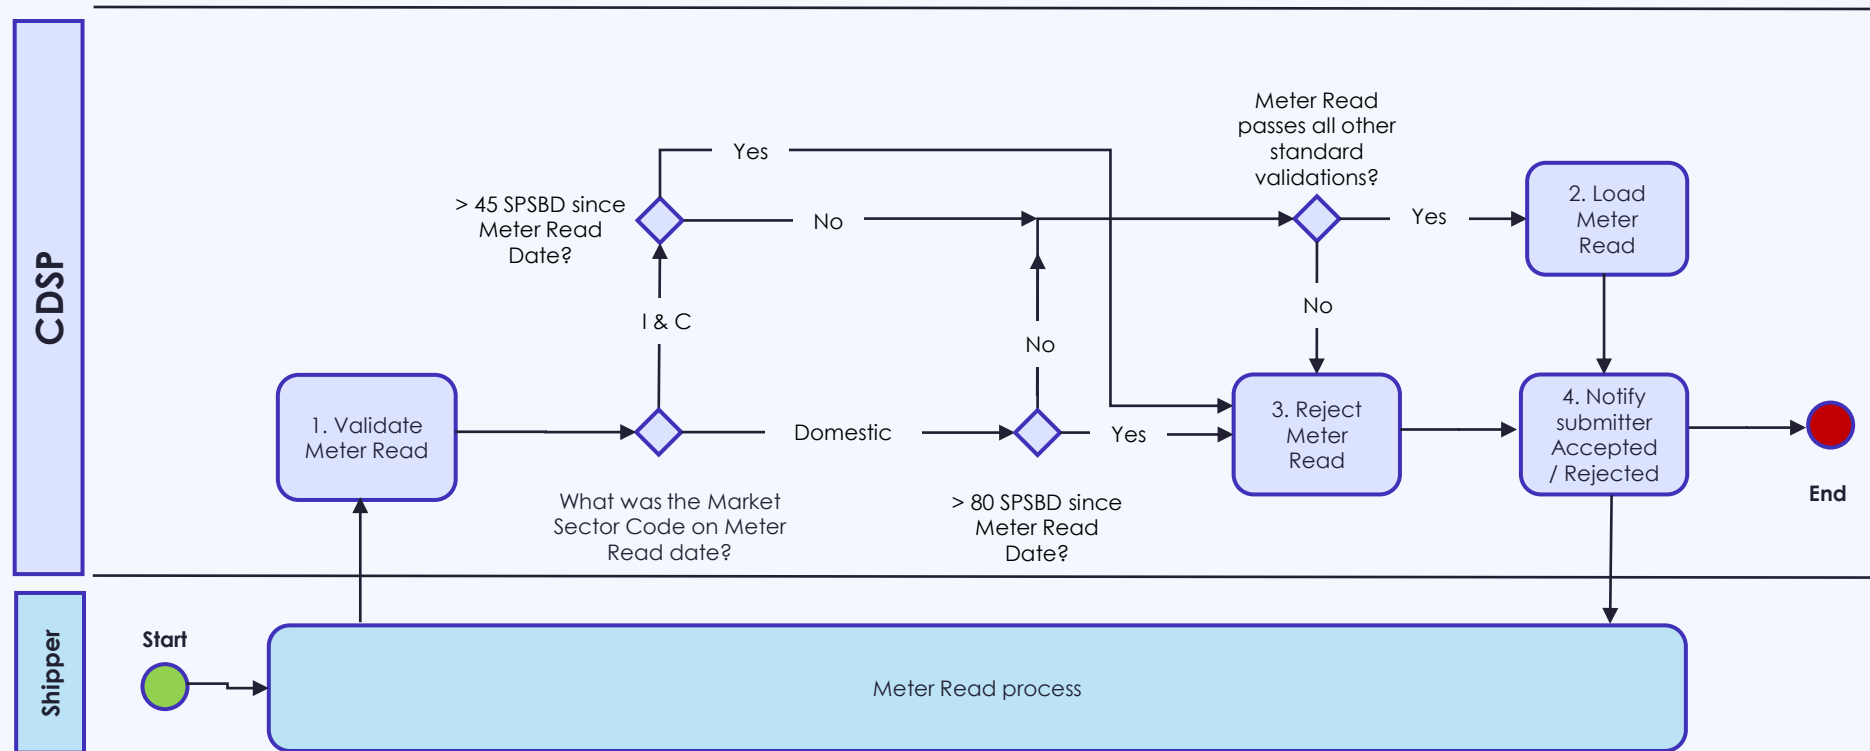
CDSP

Meter Read passes all other standard validations?

Yes

> 45 SPSBD since Meter Read Date?

No

Yes

2. Load Meter Read

No

I & C

No

1. Validate Meter Read

Domestic

Yes

3. Reject Meter Read

4. Notify submitter Accepted / Rejected

What was the Market Sector Code on Meter Read date?

> 80 SPSBD since Meter Read Date?

End

Shipper

Start

Meter Read process